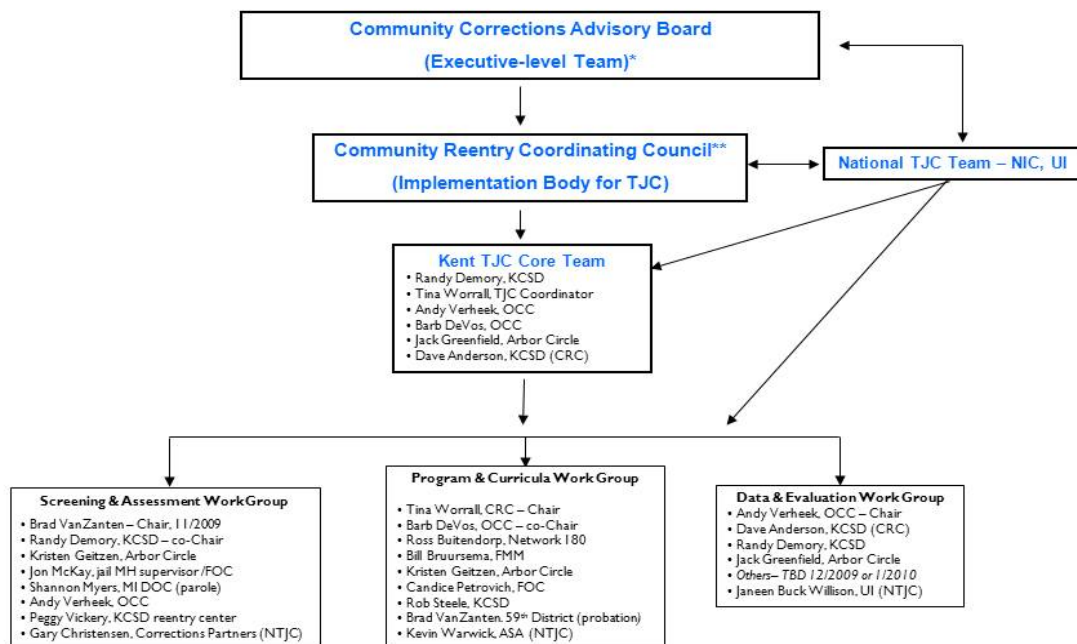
Community Corrections Advisory Board
(Executive-level Team)*

Community Reentry Coordinating Council**
(Implementation Body for TJC)

National TJC Team – NIC, UI

Kent TJC Core Team
• Randy Demory, KCSD
• Tina Worrall, TJC Coordinator
• Andy Verheek, OCC
• Barb DeVos, OCC
• Jack Greenfield, Arbor Circle
• Dave Anderson, KCSD (CRC)

Screening & Assessment WorkGroup
• Brad VanZanten – Chair, 11/2009
• Randy Demory, KCSD – co-Chair
• Kristen Geitzen, Arbor Circle
• Jon McKay, jail MH supervisor /FOC
• Shannon Myers, MI DOC (parole)
• Andy Verheek, OCC
• Peggy Vickery, KCSD reentry center
• Gary Christensen, Corrections Partners (NTJC)

Program & Curricula Work Group
• Tina Worrall, CRC – Chair
• Barb DeVos, OCC – co-Chair
• Ross Buitendorp, Network 180
• Bill Bruursema, FMM
• Kristen Geitzen, Arbor Circle
• Candice Petrovich, FOC
• Rob Steele, KCSD
• Brad VanZanten, 59$^{th}$ District (probation)
• Kevin Warwick, ASA (NTJC)

Data & Evaluation Work Group
• Andy Verheek, OCC – Chair
• Dave Anderson, KCSD (CRC)
• Randy Demory, KCSD
• Jack Greenfield, Arbor Circle
• Others– TBD 12/2009 or 1/2010
• Janeen Buck Willison, UI (NTJC)